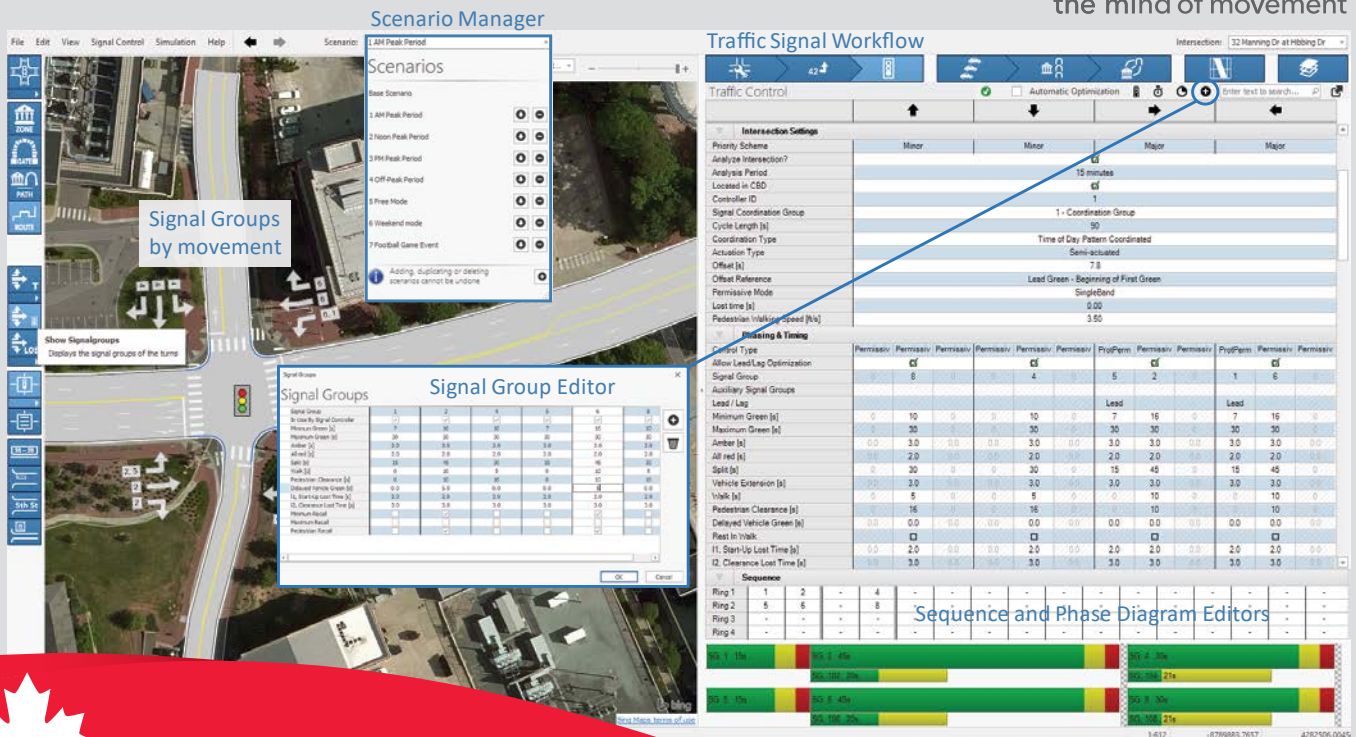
the mind of movement

Scenario Manager

File Edit View Signal Control Simulation Help Scenario: 1 AM Peak Period

Scenarios

Base Scenario
1 AM Peak Period
2 Noon Peak Period
3 PM Peak Period
4 Off-Peak Period
5 Free Mode
6 Weekend mode
7 Football Game Event

Adding, duplicating or deleting scenarios cannot be undone

Traffic Signal Workflow

Intersection: 32 Manning Dr at Hibbing Dr

Traffic Control

Automatic Optimization

Enter text to search...

ZONE
GATE
PATH
ROUTE

Signal Groups by movement

Show Signalgroups
Displays the signal groups of the turns

Signal Group Editor

Signal Groups

Intersection Settings

| | | | | |
|---|---|---|---|---|
| Priority Scheme | Minor | Minor | Major | Major |
| Analyze Intersection? | | | | |
| Analysis Period | 15 minutes | | | |
| Located in CBD | | | | |
| Controller ID | 1 | | | |
| Signal Coordination Group | 1 - Coordination Group | | | |
| Cycle Length [s] | 90 | | | |
| Coordination Type | Time of Day Pattern Coordinated | | | |
| Actuation Type | Semi-actuated | | | |
| Offset [s] | 7.8 | | | |
| Offset Reference | Lead Green - Beginning of First Green | | | |
| Permissive Mode | SingleBand | | | |
| Lost time [s] | 0.00 | | | |
| Pedestrian Walking Speed [ft/s] | 3.50 | | | |

Phasing & Timing

Control Type
Allow Lead/Lag Optimization
Signal Group
Auxiliary Signal Groups
Lead / Lag
Minimum Green [s]
Maximum Green [s]
Amber [s]
All red [s]
Split [s]
Vehicle Extension [s]
Walk [s]
Pedestrian Clearance [s]
Delayed Vehicle Green [s]
Rest In Walk
I1, Start-Up Lost Time [s]
I2, Clearance Lost Time [s]

Sequence

Ring 1
Ring 2
Ring 3
Ring 4

Sequence and Phase Diagram Editors

OK Cancel

bing
Bing Maps terms of use